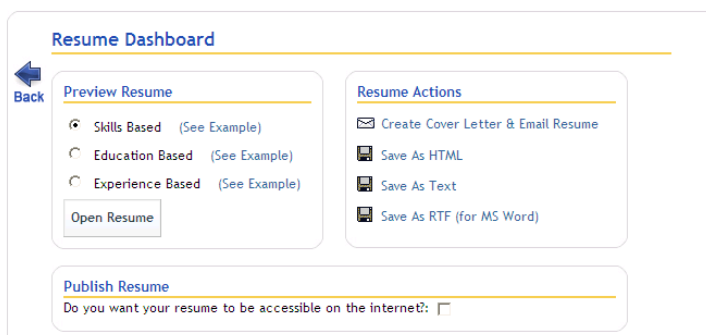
Resume Dashboard

Back

Preview Resume

Skills Based (See Example)

Education Based (See Example)

Experience Based (See Example)

Open Resume

Resume Actions

Create Cover Letter & Email Resume

Save As HTML

Save As Text

Save As RTF (for MS Word)

Publish Resume

Do you want your resume to be accessible on the internet?: